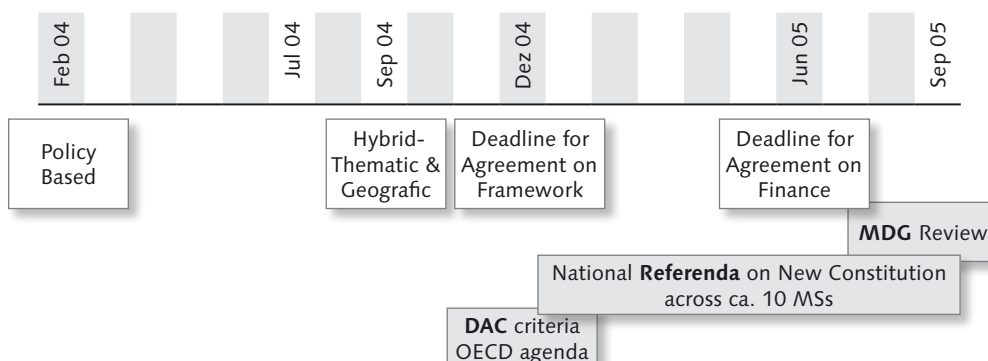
Feb 04

Jul 04

Sep 04

Dez 04

Jun 05

Sep 05

Policy Based

Hybrid-Thematic & Geografic

Deadline for Agreement on Framework

Deadline for Agreement on Finance

MDG Review

National Referenda on New Constitution across ca. 10 MSs

DAC criteria OECD agenda